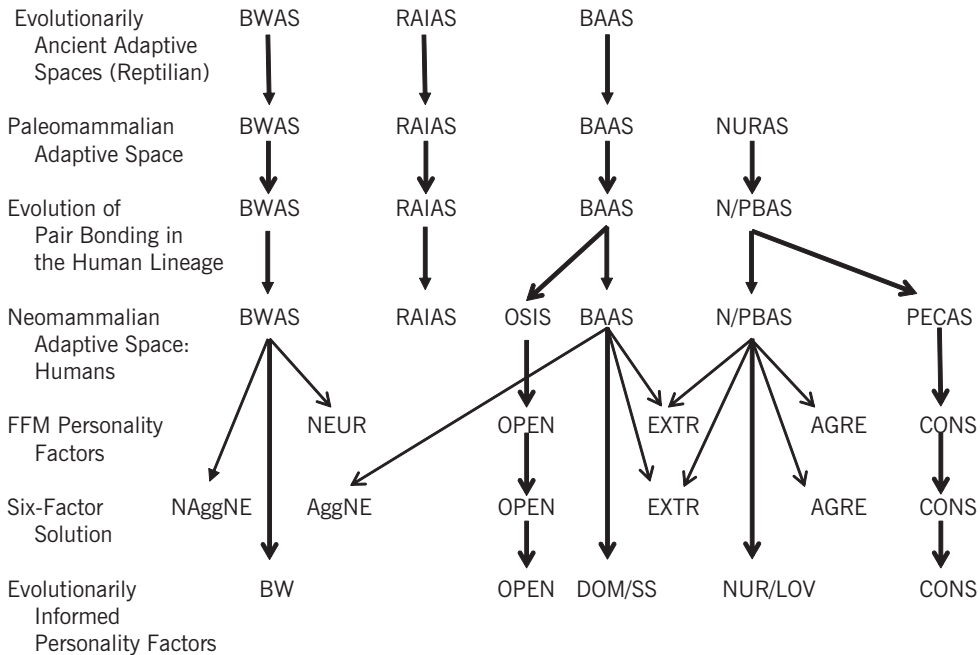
Evolutionarily Ancient Adaptive Spaces (Reptilian) BWAS RAIAS BAAS

Paleomammalian Adaptive Space BWAS RAIAS BAAS NURAS

Evolution of Pair Bonding in the Human Lineage BWAS RAIAS BAAS N/PBAS

Neomammalian Adaptive Space: Humans BWAS RAIAS OSIS BAAS N/PBAS PECAS

FFM Personality Factors NEUR OPEN EXTR AGRE CONS

Six-Factor Solution NAggNE AggNE OPEN EXTR AGRE CONS

Evolutionarily Informed Personality Factors BW OPEN DOM/SS NUR/LOV CONS